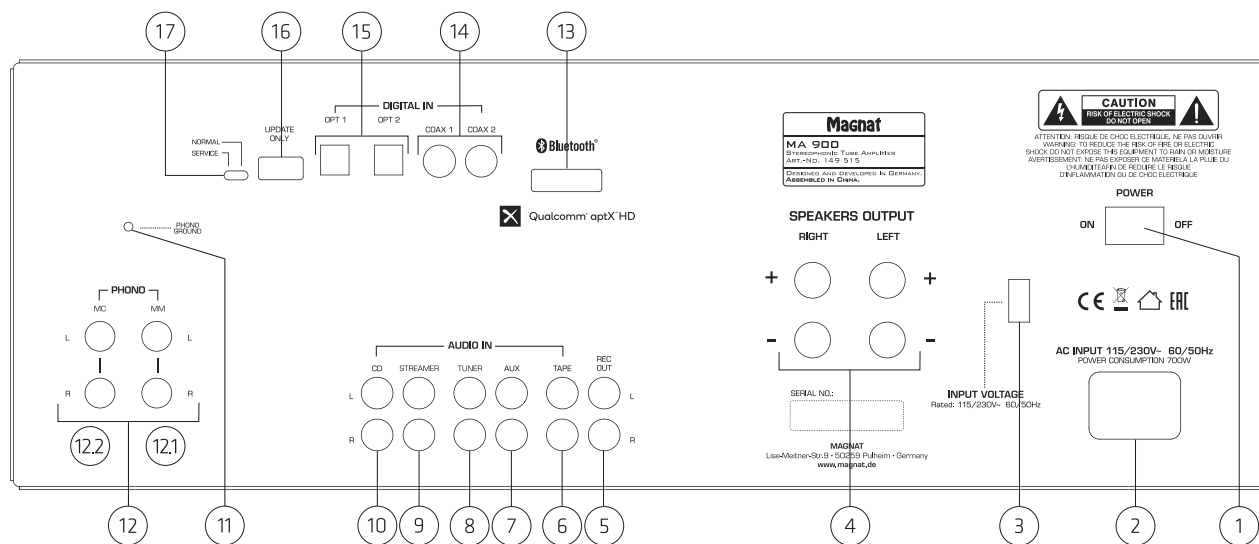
17 16 15 14 13

NORMAL
SERVICE

UPDATE ONLY

DIGITAL IN
OPT 1 OPT 2
COAX 1 COAX 2

Bluetooth®

Qualcomm® aptX™ HD

Magnat
MA 900
Stereophonic Tube Amplifier
Art.-No. 149 515
Designed and developed in Germany.
Assembled in China.

CAUTION
RISK OF ELECTRIC SHOCK
DO NOT OPEN

ATTENTION: RISQUE DE CHOC ELECTRIQUE. NE PAS OUVRIR
WARNING: TO REDUCE THE RISK OF FIRE OR ELECTRIC SHOCK DO NOT EXPOSE THIS EQUIPMENT TO RAIN OR MOISTURE
AVERTISSEMENT: NE PAS EXPOSER CE MATERIELA LA PLUIE OU L'HUMIDITEAFIN DE REDUIRE LE RISQUE D'INFLAMMATION OU DE CHOC ELECTRIQUE

POWER
ON OFF

PHONO GROUND

SPEAKERS OUTPUT
RIGHT LEFT
+ +
- -

PHONO
MC MM
L L
R R
12.2 12.1

AUDIO IN
CD STREAMER TUNER AUX TAPE REC OUT
L L
R R

SERIAL NO.:

MAGNAT
Lise-Meitner-Str.9 • 50259 Pulheim • Germany
www.magnat.de

INPUT VOLTAGE
Rated: 115/230V~ 60/50Hz

CE EAC

AC INPUT 115/230V~ 60/50Hz
POWER CONSUMPTION 700W

12 11 10 9 8 7 6 5 4 3 2 1